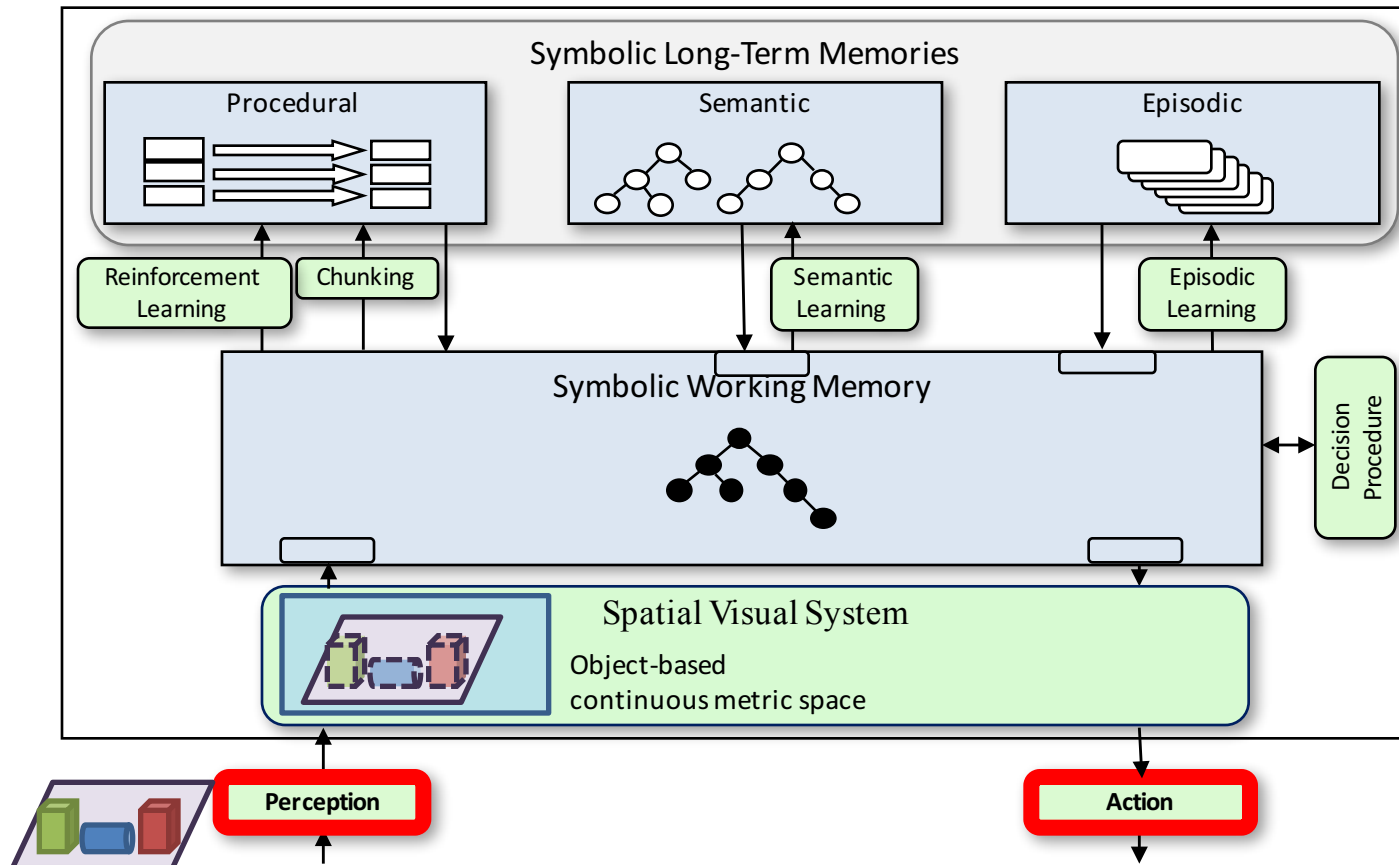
Symbolic Long-Term Memories

Procedural

Semantic

Episodic

Reinforcement Learning

Chunking

Semantic Learning

Episodic Learning

Symbolic Working Memory

Decision Procedure

Spatial Visual System

Object-based continuous metric space

Perception

Action